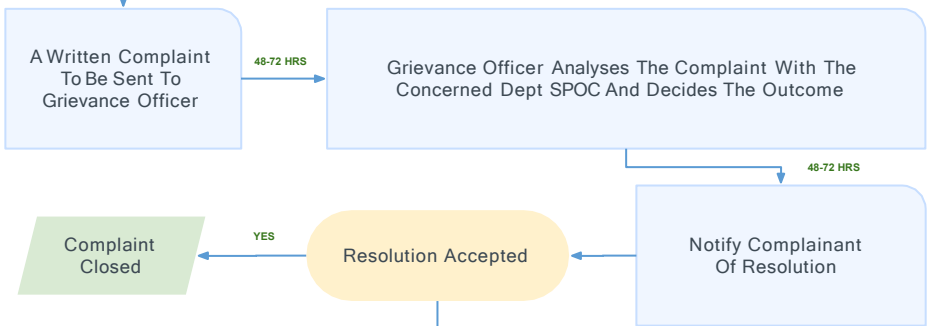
A Written Complaint To Be Sent To Grievance Officer

48-72 HRS

Grievance Officer Analyses The Complaint With The Concerned Dept SPOC And Decides The Outcome

48-72 HRS

Complaint Closed

YES

Resolution Accepted

Notify Complainant Of Resolution